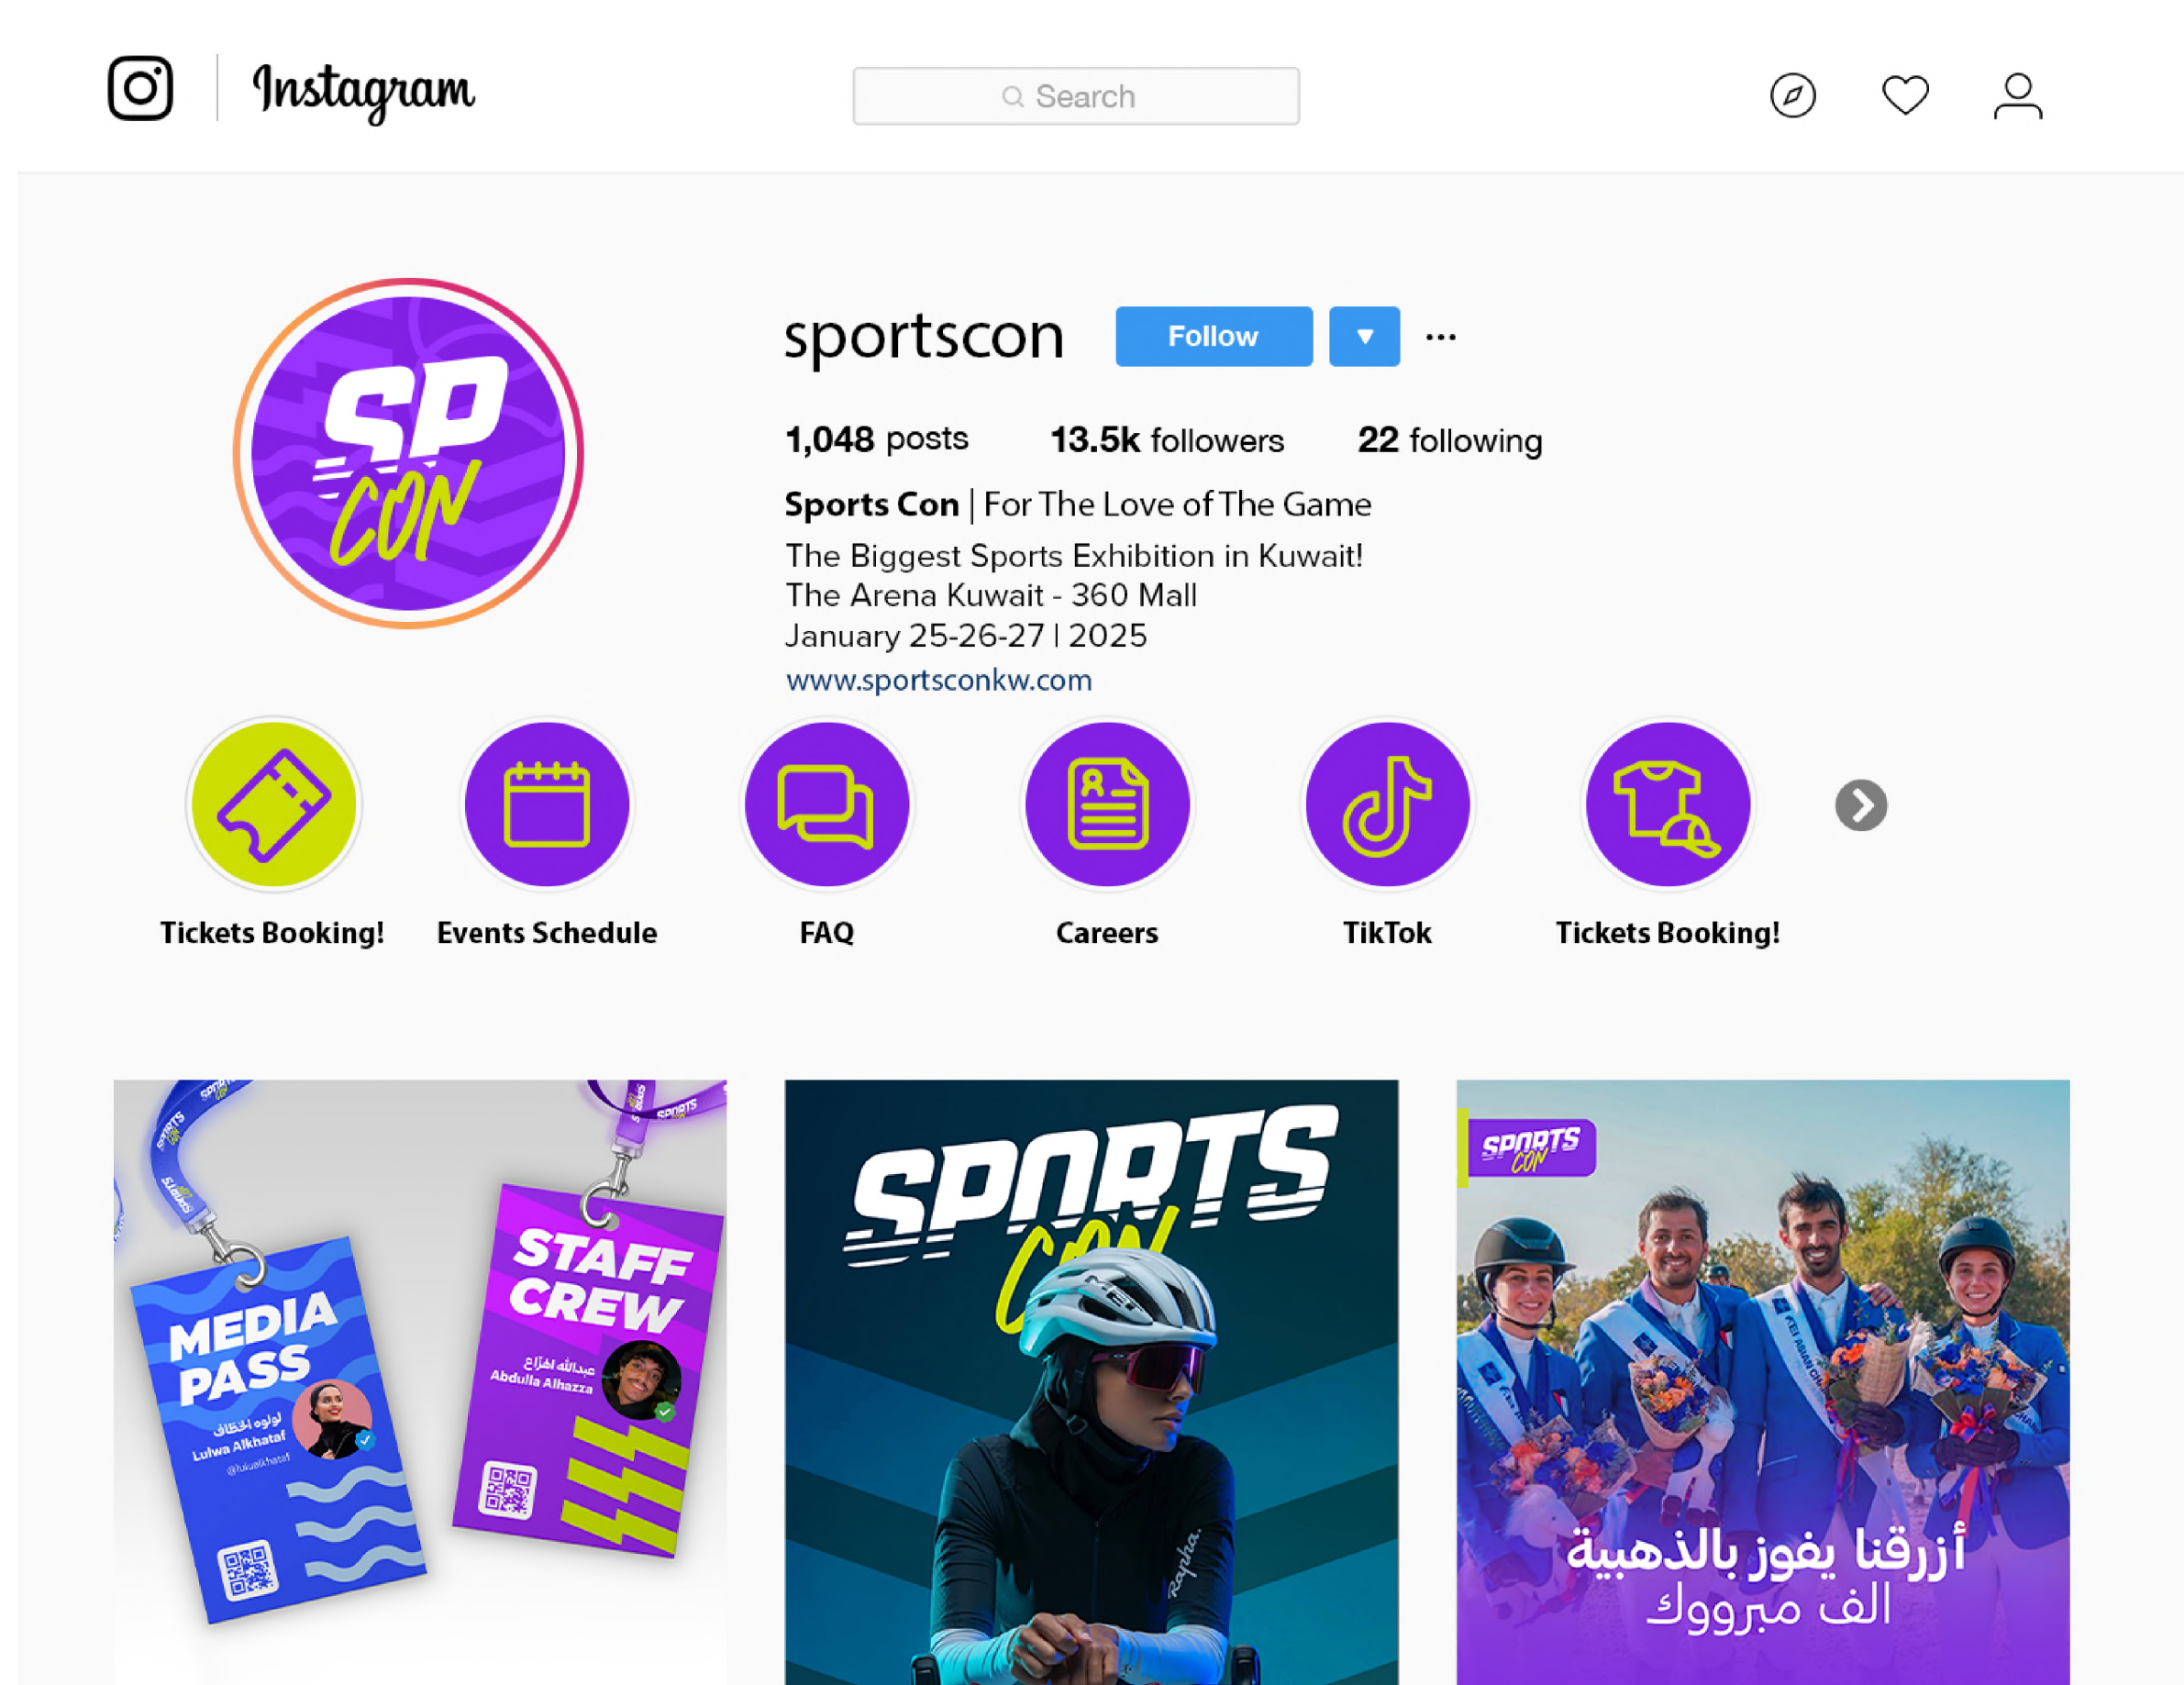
Instagram

Search

SP CON

sportscon Follow ▼ ···

1,048 posts 13.5k followers 22 following

**Sports Con** | For The Love of The Game
The Biggest Sports Exhibition in Kuwait!
The Arena Kuwait - 360 Mall
January 25-26-27 | 2025
www.sportsconkw.com

Tickets Booking!
Events Schedule
FAQ
Careers
TikTok
Tickets Booking!

MEDIA PASS
لولوه الخطاف
Lulwa Alkhataf
@lulualkhataf

STAFF CREW
عبدالله الهزاع
Abdulla Alhazza

SPORTS CON

SPORTS CON
أزرقنا يفوز بالذهبية
الف مبروك